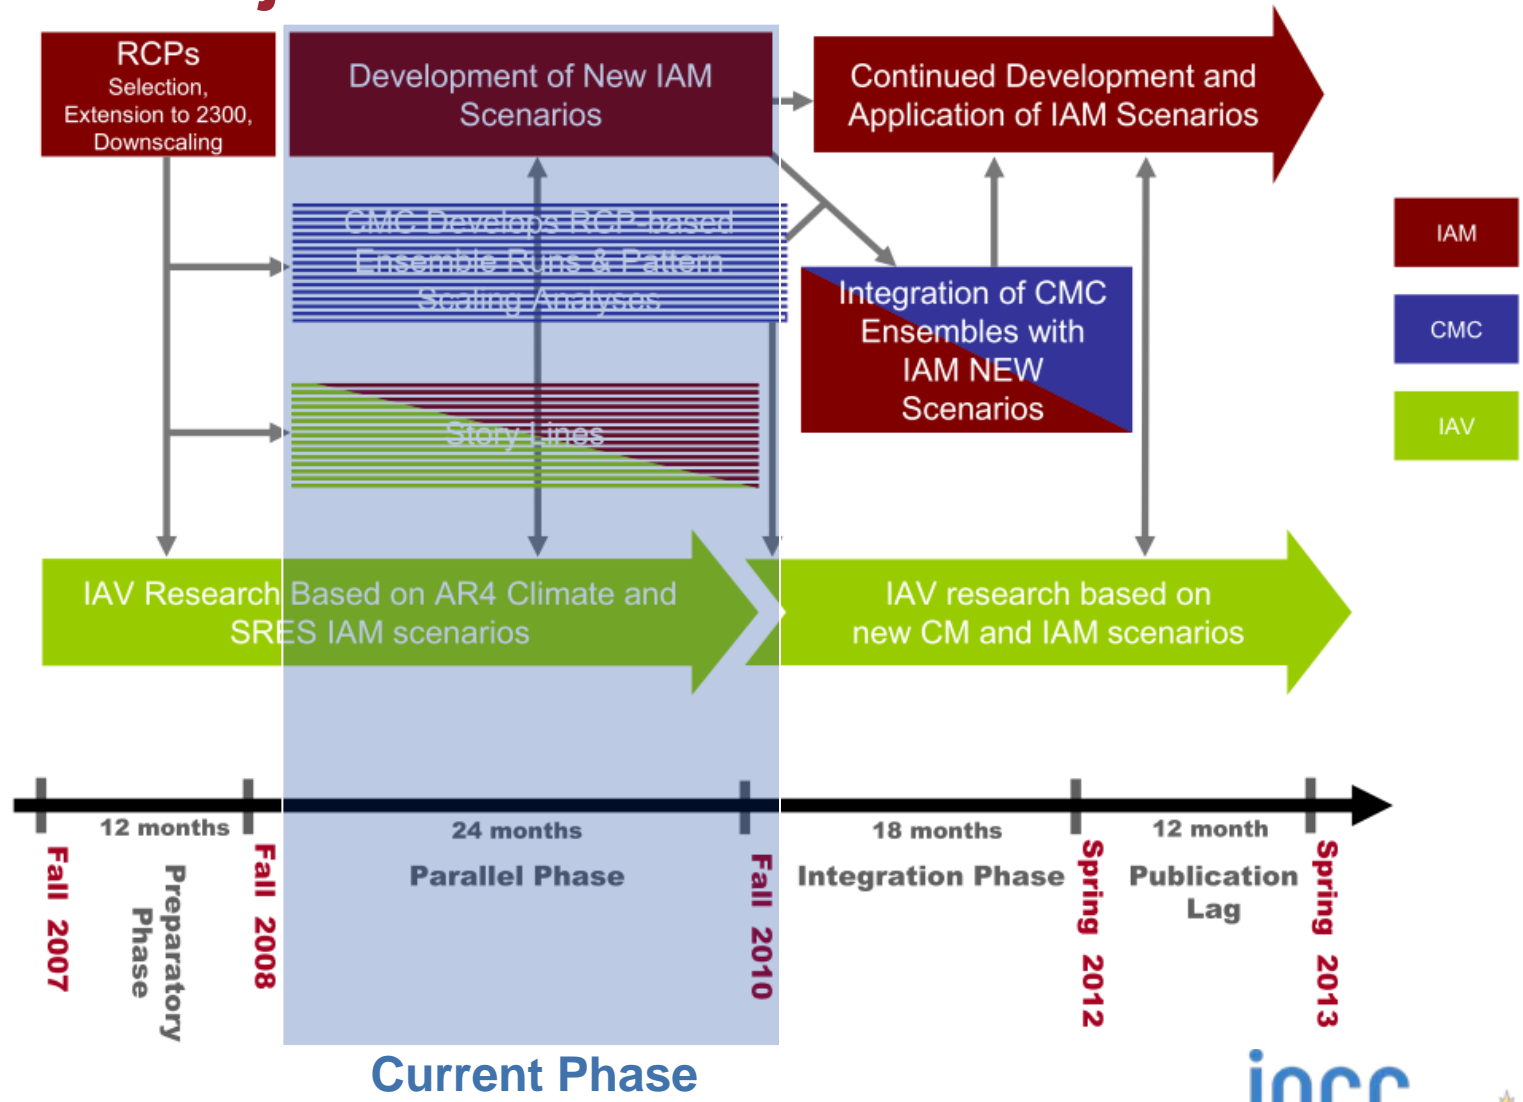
RCPs
Selection, Extension to 2300, Downscaling

Development of New IAM Scenarios

Continued Development and Application of IAM Scenarios

IAM

CMC

IAV

CMC Develops RCP-based Ensemble Runs & Pattern Scaling Analyses

Integration of CMC Ensembles with IAM NEW Scenarios

Story Lines

IAV Research Based on AR4 Climate and SRES IAM scenarios

IAV research based on new CM and IAM scenarios

12 months

24 months

18 months

12 month

Fall 2007

Preparatory Phase

Fall 2008

Parallel Phase

Fall 2010

Integration Phase

Spring 2012

Publication Lag

Spring 2013

Current Phase

ipcc